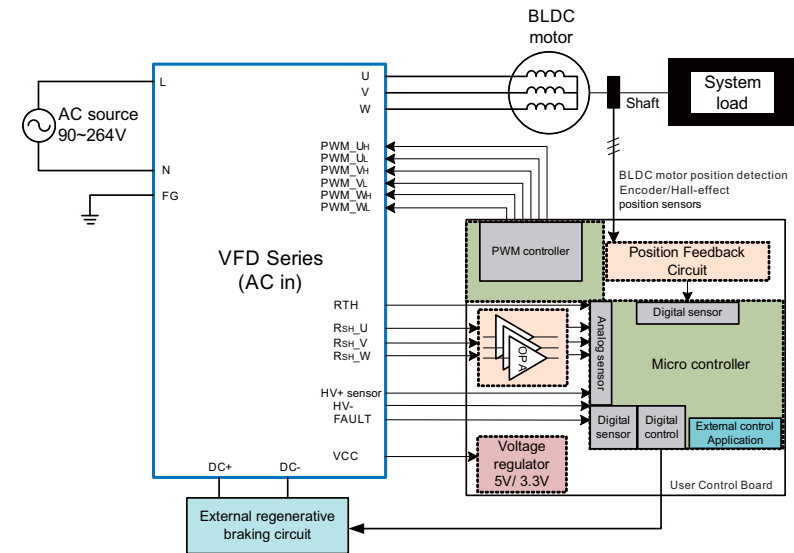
BLDC motor

System load

Shaft

AC source 90~264V

L

N

FG

U

V

W

PWM_UH

PWM_UL

PWM_VH

PWM_VL

PWM_WH

PWM_WL

BLDC motor position detection Encoder/Hall-effect position sensors

VFD Series (AC in)

PWM controller

Position Feedback Circuit

RTH

RSH_U

RSH_V

RSH_W

Digital sensor

OPA

Analog sensor

Micro controller

HV+ sensor

HV-

FAULT

Digital sensor

Digital control

External control Application

VCC

Voltage regulator 5V/ 3.3V

DC+

DC-

User Control Board

External regenerative braking circuit